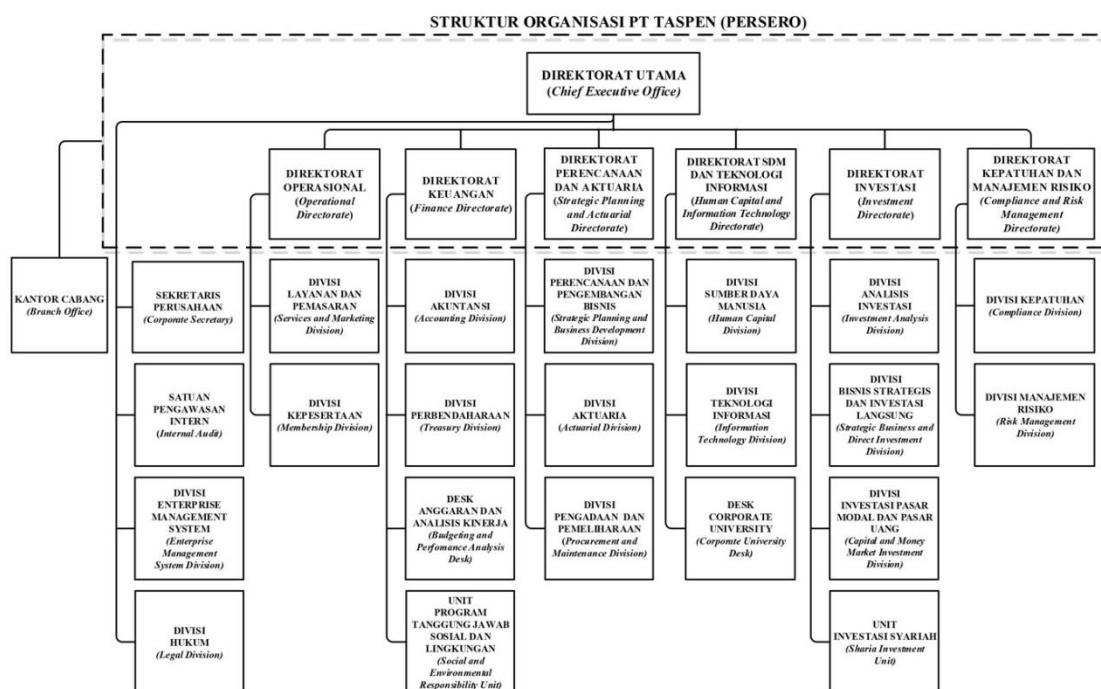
STRUKTUR ORGANISASI PT TASPEN (PERSERO)

DIREKTORAT UTAMA
(Chief Executive Office)

DIREKTORAT OPERASIONAL
(Operational Directorate)

DIREKTORAT KEUANGAN
(Finance Directorate)

DIREKTORAT PERENCANAAN DAN AKTUARIA
(Strategic Planning and Actuarial Directorate)

DIREKTORAT SDM DAN TEKNOLOGI INFORMASI
(Human Capital and Information Technology Directorate)

DIREKTORAT INVESTASI
(Investment Directorate)

DIREKTORAT KEPATUHAN DAN MANAJEMEN RISIKO
(Compliance and Risk Management Directorate)

KANTOR CABANG
(Branch Office)

SEKRETARIS PERUSAHAAN
(Corporate Secretary)

SATUAN PENGAWASAN INTERN
(Internal Audit)

DIVISI ENTERPRISE MANAGEMENT SYSTEM
(Enterprise Management System Division)

DIVISI HUKUM
(Legal Division)

DIVISI LAYANAN DAN PEMASARAN
(Services and Marketing Division)

DIVISI KEPESERTAAN
(Membership Division)

DIVISI AKUNTANSI
(Accounting Division)

DIVISI PERBENDAHARAAN
(Treasury Division)

DESK ANGGARAN DAN ANALISIS KINERJA
(Budgeting and Perfomance Analysis Desk)

UNIT PROGRAM TANGGUNG JAWAB SOSIAL DAN LINGKUNGAN
(Social and Environmental Responsibility Unit)

DIVISI PERENCANAAN DAN PENGEMBANGAN BISNIS
(Strategic Planning and Business Development Division)

DIVISI AKTUARIA
(Actuarial Division)

DIVISI PENGADAAN DAN PEMELIHARAAN
(Procurement and Maintenance Division)

DIVISI SUMBER DAYA MANUSIA
(Human Capital Division)

DIVISI TEKNOLOGI INFORMASI
(Information Technology Division)

DESK CORPORATE UNIVERSITY
(Corporate University Desk)

DIVISI ANALISIS INVESTASI
(Investment Analysis Division)

DIVISI BISNIS STRATEGIS DAN INVESTASI LANGSUNG
(Strategic Business and Direct Investment Division)

DIVISI INVESTASI PASAR MODAL DAN PASAR UANG
(Capital and Money Market Investment Division)

UNIT INVESTASI SYARIAH
(Sharia Investment Unit)

DIVISI KEPATUHAN
(Compliance Division)

DIVISI MANAJEMEN RISIKO
(Risk Management Division)